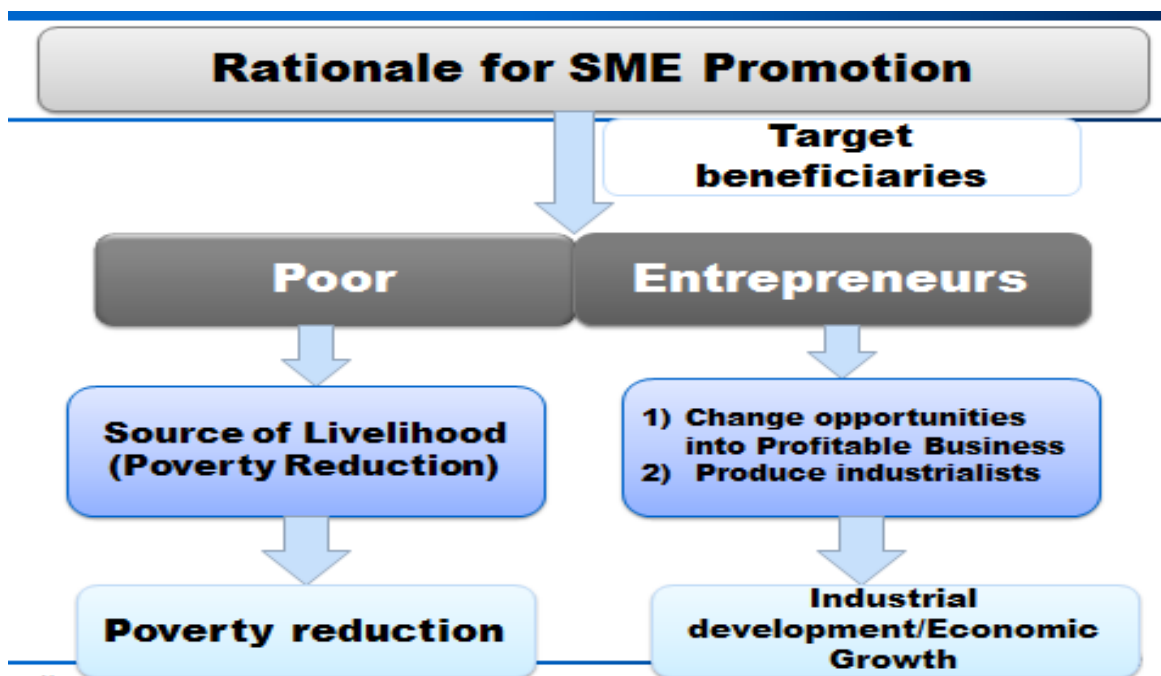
Rationale for SME Promotion

Target beneficiaries

Poor

Entrepreneurs

Source of Livelihood (Poverty Reduction)

1) Change opportunities into Profitable Business
2) Produce industrialists

Poverty reduction

Industrial development/Economic Growth